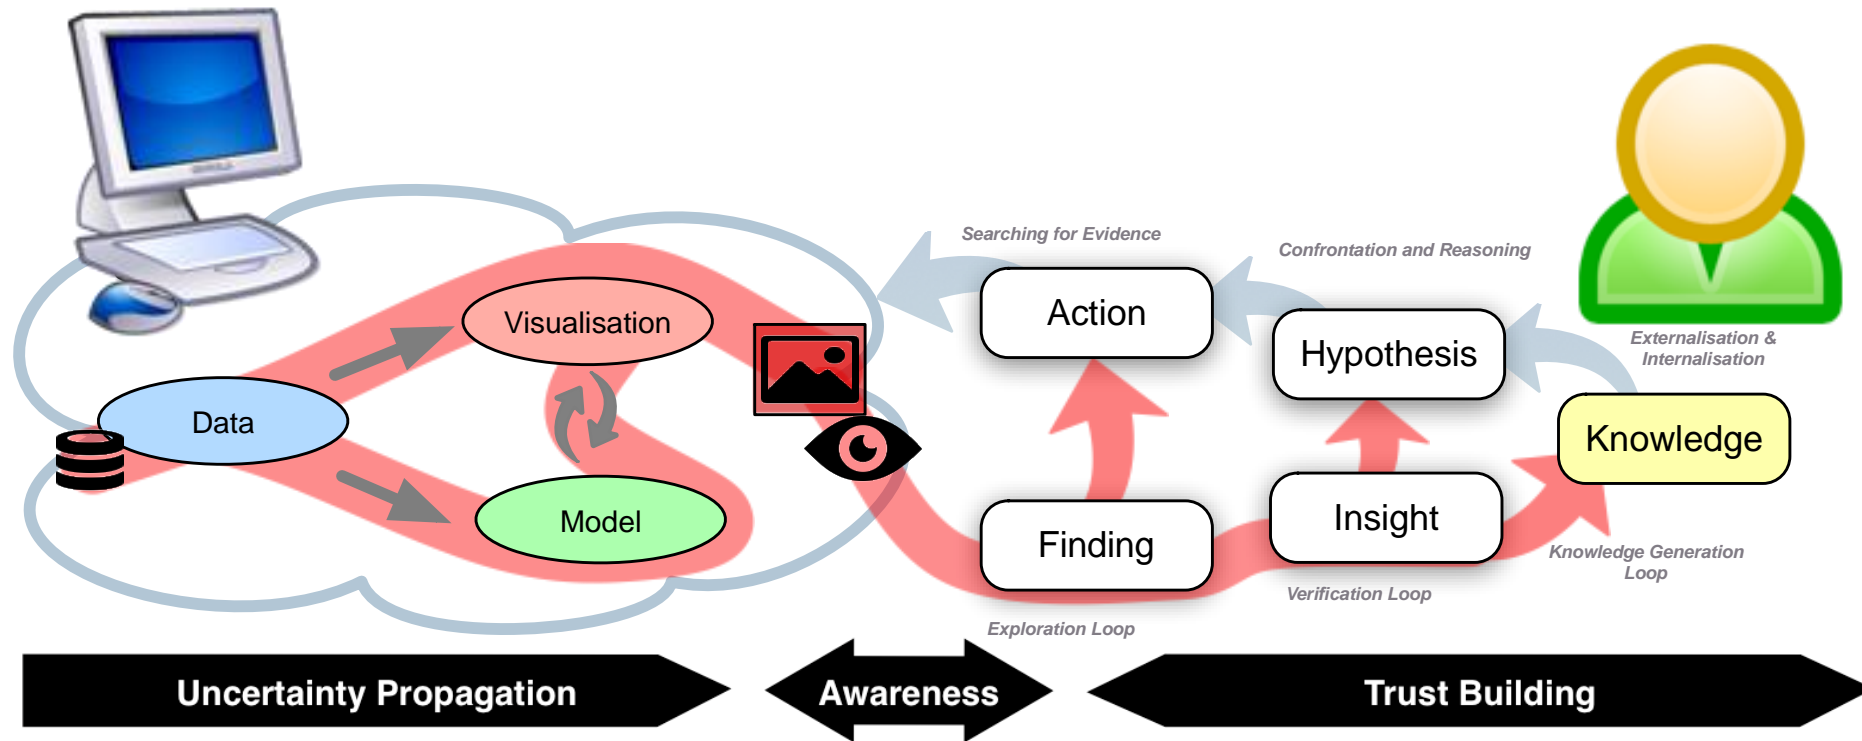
Searching for Evidence

Confrontation and Reasoning

Visualisation

Data

Model

Action

Hypothesis

Externalisation & Internalisation

Knowledge

Finding

Insight

Knowledge Generation Loop

Verification Loop

Exploration Loop

Uncertainty Propagation

Awareness

Trust Building